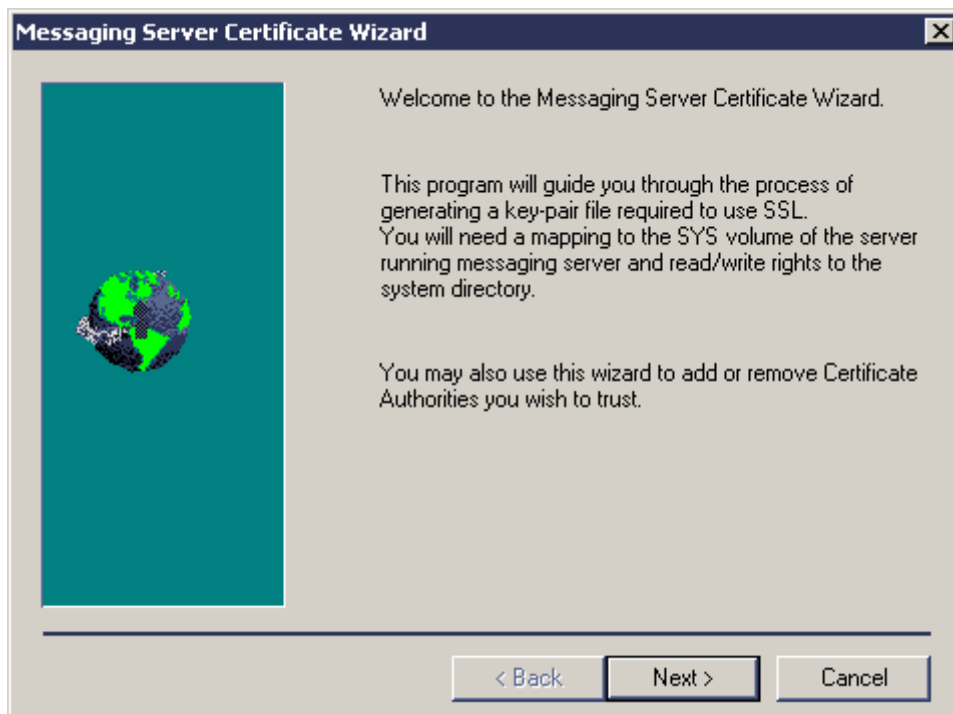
Messaging Server Certificate Wizard

Welcome to the Messaging Server Certificate Wizard.

This program will guide you through the process of generating a key-pair file required to use SSL.
You will need a mapping to the SYS volume of the server running messaging server and read/write rights to the system directory.

You may also use this wizard to add or remove Certificate Authorities you wish to trust.

< Back
Next >
Cancel